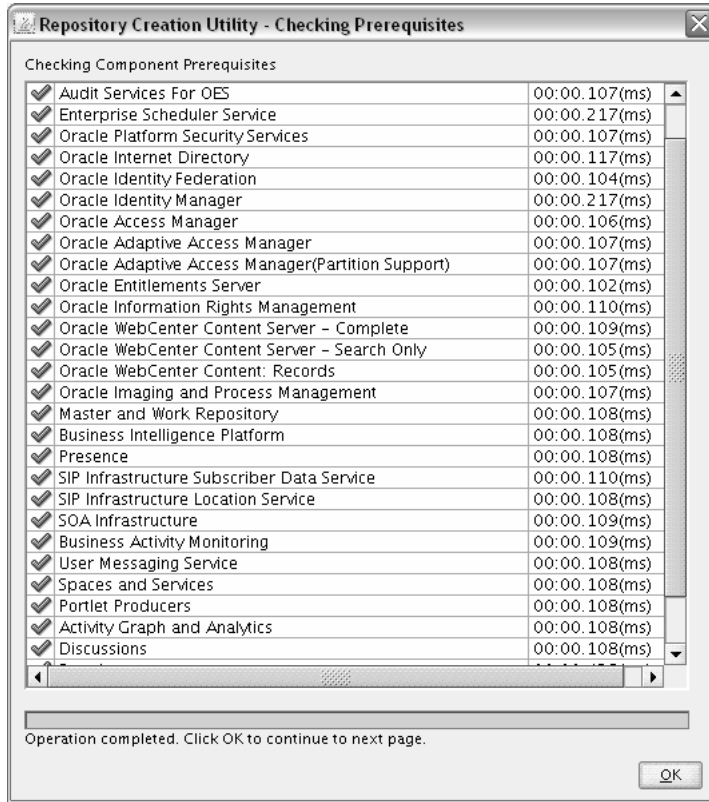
Repository Creation Utility - Checking Prerequisites

Checking Component Prerequisites

| | |
|---|---|
| Audit Services For OES | 00:00.107(ms) |
| Enterprise Scheduler Service | 00:00.217(ms) |
| Oracle Platform Security Services | 00:00.107(ms) |
| Oracle Internet Directory | 00:00.117(ms) |
| Oracle Identity Federation | 00:00.104(ms) |
| Oracle Identity Manager | 00:00.217(ms) |
| Oracle Access Manager | 00:00.106(ms) |
| Oracle Adaptive Access Manager | 00:00.107(ms) |
| Oracle Adaptive Access Manager(Partition Support) | 00:00.107(ms) |
| Oracle Entitlements Server | 00:00.102(ms) |
| Oracle Information Rights Management | 00:00.110(ms) |
| Oracle WebCenter Content Server - Complete | 00:00.109(ms) |
| Oracle WebCenter Content Server - Search Only | 00:00.105(ms) |
| Oracle WebCenter Content: Records | 00:00.105(ms) |
| Oracle Imaging and Process Management | 00:00.107(ms) |
| Master and Work Repository | 00:00.108(ms) |
| Business Intelligence Platform | 00:00.108(ms) |
| Presence | 00:00.108(ms) |
| SIP Infrastructure Subscriber Data Service | 00:00.110(ms) |
| SIP Infrastructure Location Service | 00:00.108(ms) |
| SOA Infrastructure | 00:00.109(ms) |
| Business Activity Monitoring | 00:00.109(ms) |
| User Messaging Service | 00:00.108(ms) |
| Spaces and Services | 00:00.108(ms) |
| Portlet Producers | 00:00.108(ms) |
| Activity Graph and Analytics | 00:00.108(ms) |
| Discussions | 00:00.108(ms) |

Operation completed. Click OK to continue to next page.

OK